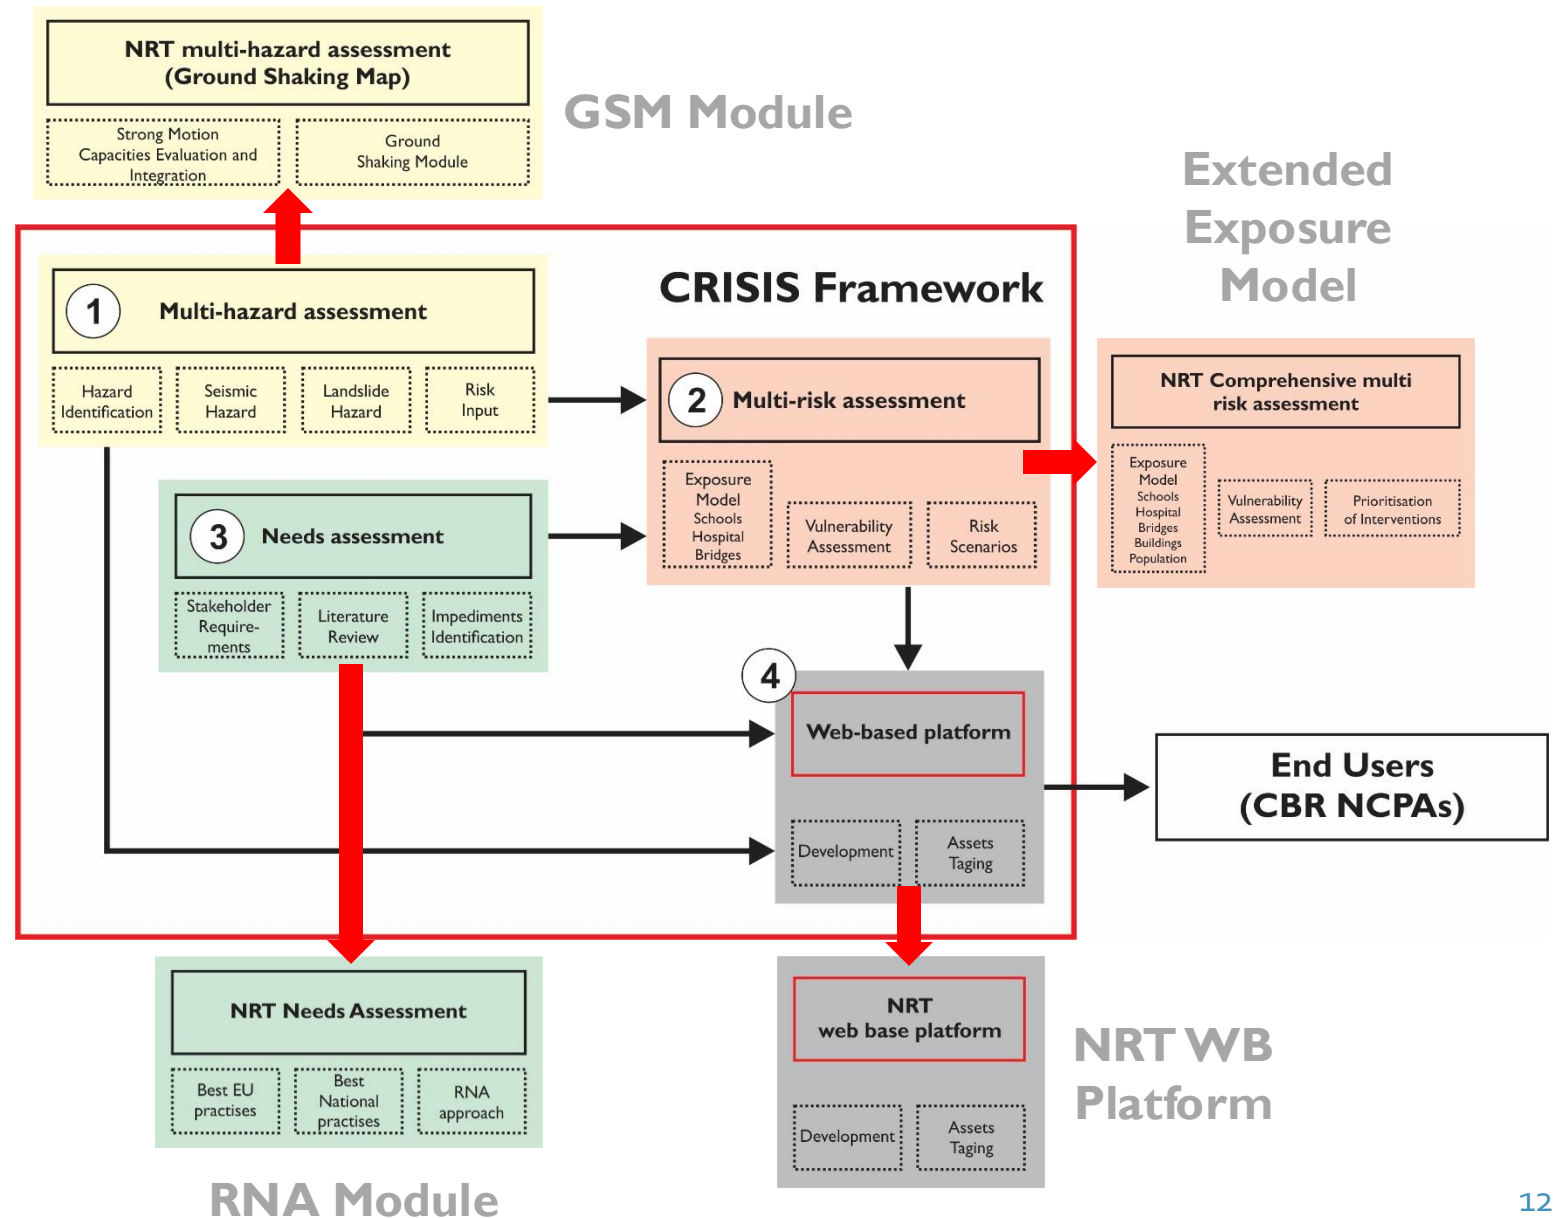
NRT multi-hazard assessment
(Ground Shaking Map)

Strong Motion Capacities Evaluation and Integration

Ground Shaking Module

GSM Module

Extended Exposure Model

CRISIS Framework

1 Multi-hazard assessment

Hazard Identification

Seismic Hazard

Landslide Hazard

Risk Input

2 Multi-risk assessment

Exposure Model Schools Hospital Bridges

Vulnerability Assessment

Risk Scenarios

NRT Comprehensive multi risk assessment

Exposure Model Schools Hospital Bridges Buildings Population

Vulnerability Assessment

Prioritisation of Interventions

3 Needs assessment

Stakeholder Requirements

Literature Review

Impediments Identification

4

Web-based platform

Development

Assets Taging

End Users
(CBR NCPAs)

NRT Needs Assessment

Best EU practises

Best National practises

RNA approach

NRT
web base platform

Development

Assets Taging

NRT WB Platform

RNA Module

12